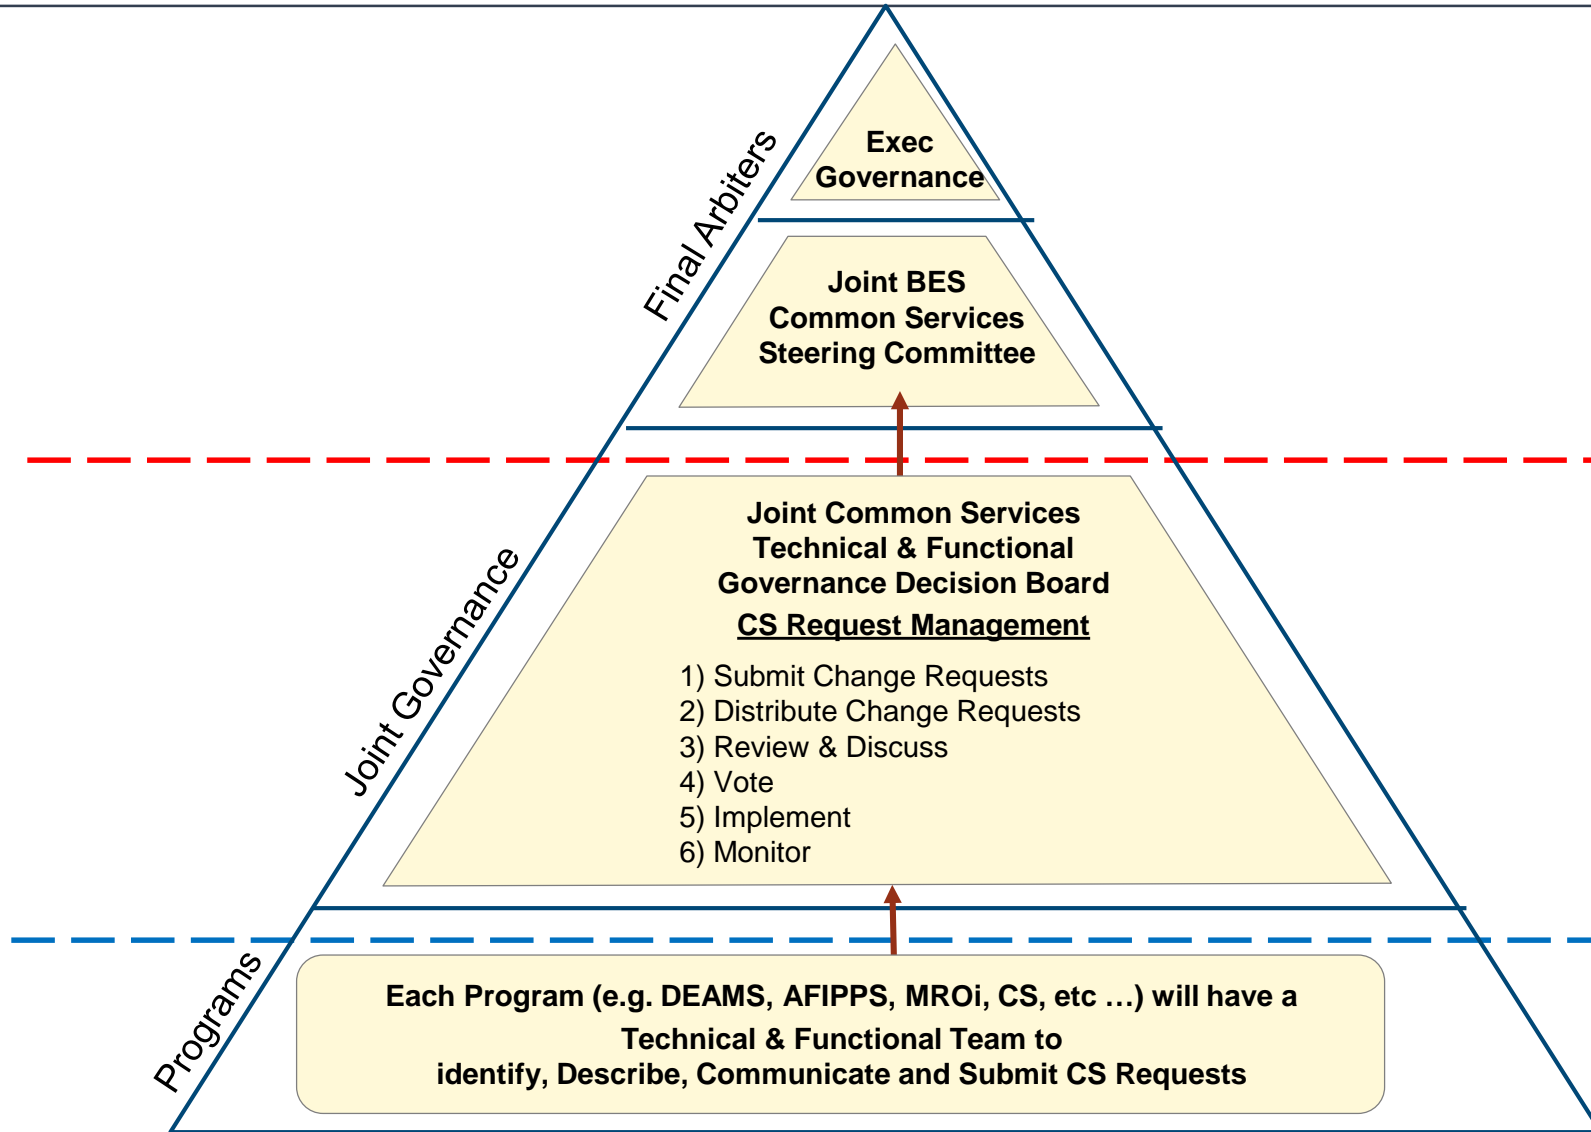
Final Arbiters

Exec Governance

Joint BES Common Services Steering Committee

Joint Governance

Joint Common Services Technical & Functional Governance Decision Board

CS Request Management

1) Submit Change Requests
2) Distribute Change Requests
3) Review & Discuss
4) Vote
5) Implement
6) Monitor

Programs

Each Program (e.g. DEAMS, AFIPPS, MROi, CS, etc …) will have a Technical & Functional Team to identify, Describe, Communicate and Submit CS Requests